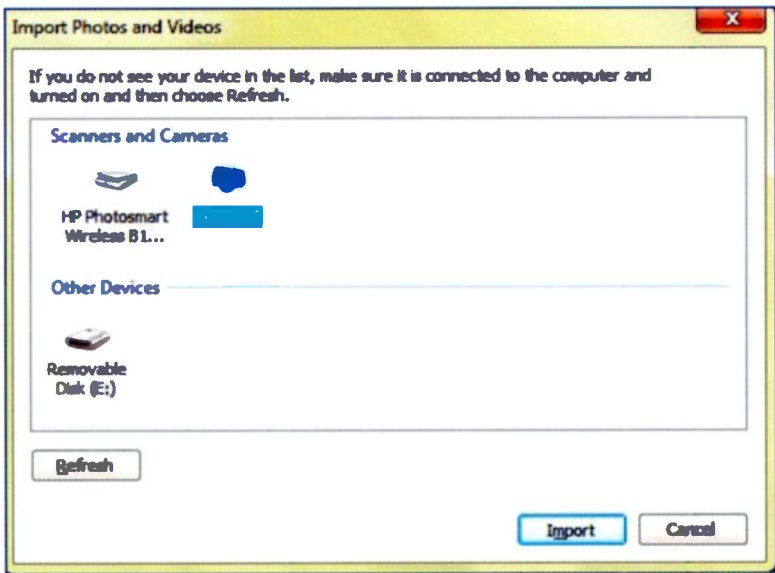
Import Photos and Videos

If you do not see your device in the list, make sure it is connected to the computer and turned on and then choose Refresh.

Scanners and Cameras

HP Photosmart Wireless B1...

Other Devices

Removable Disk (E:)

Refresh

Import

Cancel